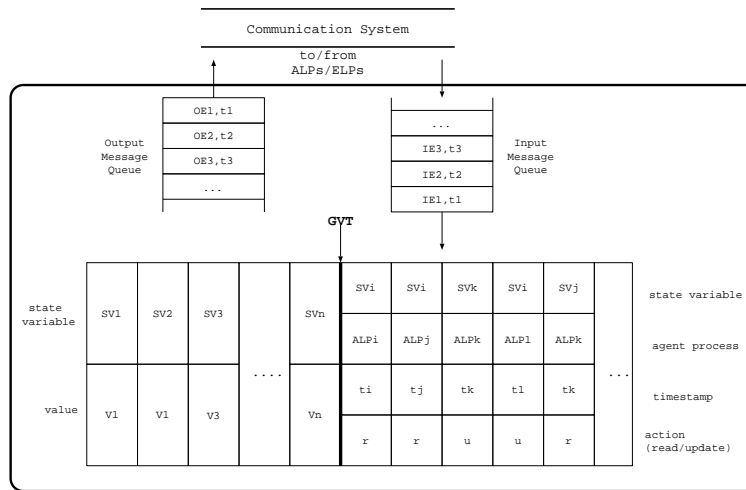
Communication System

to/from
ALPs/ELPs

Output Message Queue

| OE1,t1 |
|---|
| OE2,t2 |
| OE3,t3 |
| ... |

Input Message Queue

| ... |
|---|
| IE3,t3 |
| IE2,t2 |
| IE1,t1 |

GVT

| state variable | SV1 | SV2 | SV3 | .... | SVn | SVi | SVi | SVk | SVi | SVj | ... | state variable |
|---|---|---|---|---|---|---|---|---|---|---|---|---|
| | | | | | | ALPi | ALPj | ALPk | ALP1 | ALPk | | agent process |
| value | V1 | V1 | V3 | | Vn | ti | tj | tk | t1 | tk | | timestamp |
| | | | | | | r | r | u | u | r | | action (read/update) |